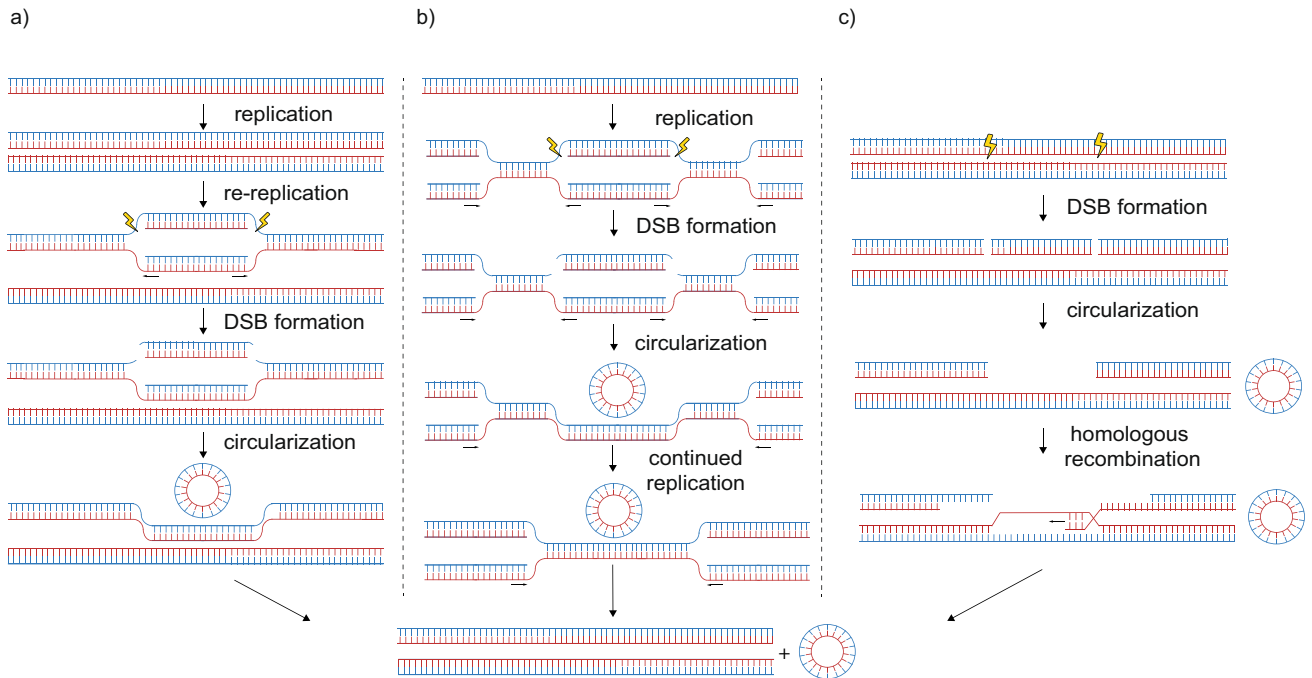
a)

replication

re-replication

DSB formation

circularization

b)

replication

DSB formation

circularization

continued replication

+

c)

DSB formation

circularization

homologous recombination